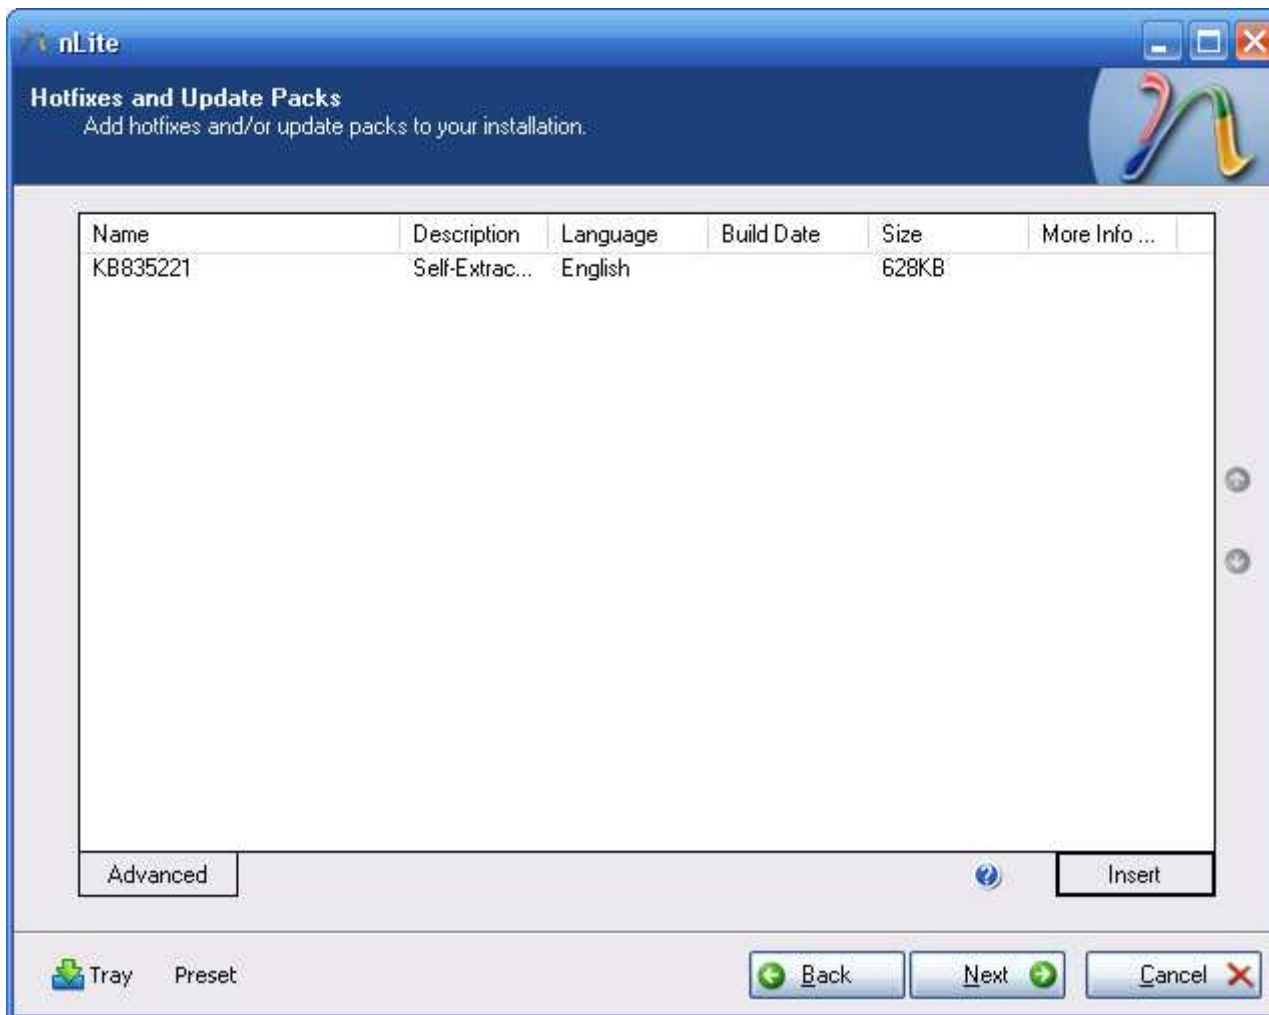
nLite

Hotfixes and Update Packs
Add hotfixes and/or update packs to your installation.

| Name | Description | Language | Build Date | Size | More Info ... |
|---|---|---|---|---|---|
| KB835221 | Self-Extrac... | English | | 628KB | |

Advanced

Insert

Tray Preset

Back Next Cancel